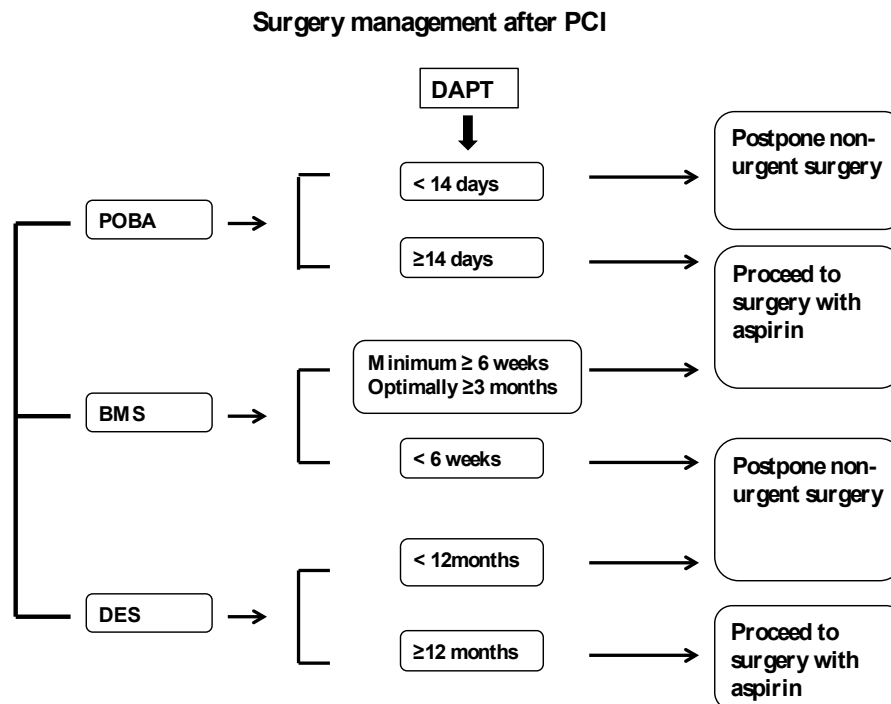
Surgery management after PCI

DAPT

POBA

< 14 days

≥14 days

Postpone non-urgent surgery

Proceed to surgery with aspirin

BMS

Minimum ≥ 6 weeks
Optimally ≥3 months

< 6 weeks

Postpone non-urgent surgery

DES

< 12months

≥12 months

Proceed to surgery with aspirin